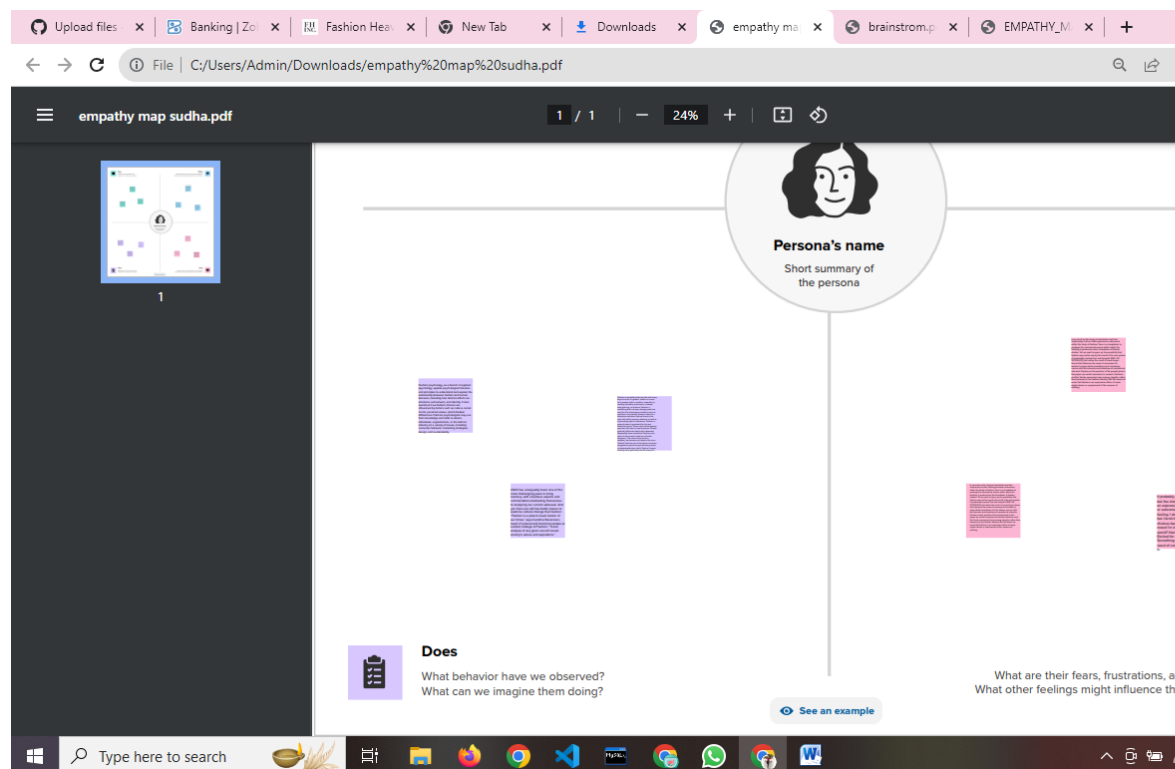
Upload files | Banking | Zo | Fashion Hea | New Tab | Downloads | empathy ma | brainstrom.p | EMPATHY_M

File | C:/Users/Admin/Downloads/empathy%20map%20sudha.pdf

empathy map sudha.pdf

1 / 1

24%

1

Persona's name

Short summary of the persona

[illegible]

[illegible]

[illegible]

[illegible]

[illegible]

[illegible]

Does

What behavior have we observed?
What can we imagine them doing?

What are their fears, frustrations, a
What other feelings might influence th

See an example

Type here to search